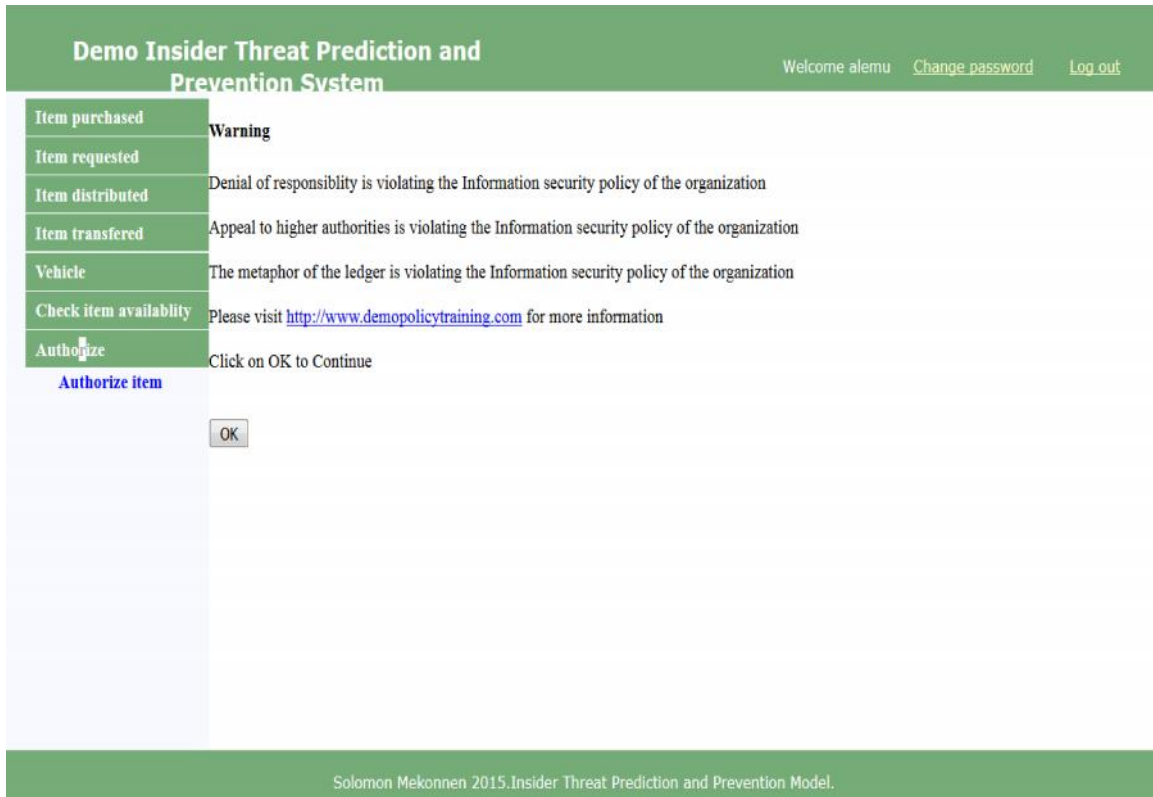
Demo Insider Threat Prediction and Prevention System

Welcome alemu Change password Log out

Item purchased
Item requested
Item distributed
Item transfered
Vehicle
Check item availablity
Authorize
Authorize item

Warning

Denial of responsiblity is violating the Information security policy of the organization

Appeal to higher authorities is violating the Information security policy of the organization

The metaphor of the ledger is violating the Information security policy of the organization

Please visit http://www.demopolicytraining.com for more information

Click on OK to Continue

OK

Solomon Mekonnen 2015.Insider Threat Prediction and Prevention Model.